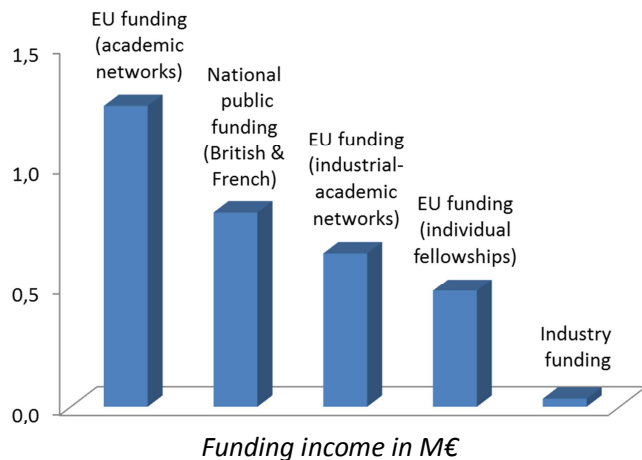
1,5

1,0

0,5

0,0

EU funding (academic networks)

National public funding (British & French)

EU funding (industrial-academic networks)

EU funding (individual fellowships)

Industry funding

*Funding income in M€*